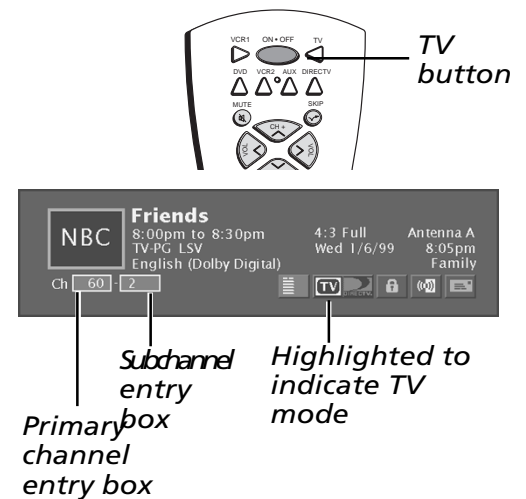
VCR1 ON • OFF TV
DVD VCR2 AUX DIRECTV
MUTE SKIP
CH +
VOL VOL

TV button

NBC
Friends
8:00pm to 8:30pm
TV-PG LSV
English (Dolby Digital)
4:3 Full
Wed 1/6/99
Antenna A
8:05pm
Family
Ch 60 - 2
TV

Subchannel entry box

Highlighted to indicate TV mode

Primary channel entry box